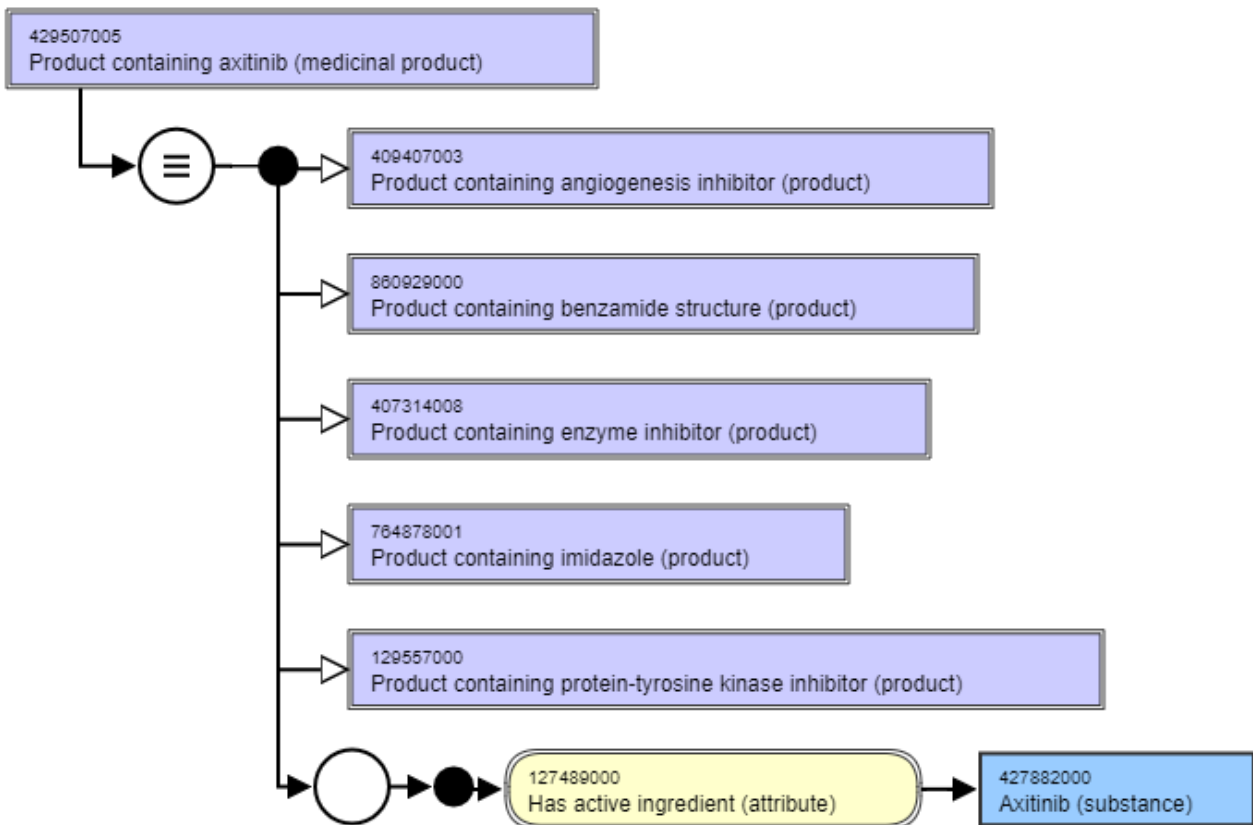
429507005
Product containing axitinib (medicinal product)

≡

409407003
Product containing angiogenesis inhibitor (product)

860929000
Product containing benzamide structure (product)

407314008
Product containing enzyme inhibitor (product)

764878001
Product containing imidazole (product)

129557000
Product containing protein-tyrosine kinase inhibitor (product)

127489000
Has active ingredient (attribute)

427882000
Axitinib (substance)